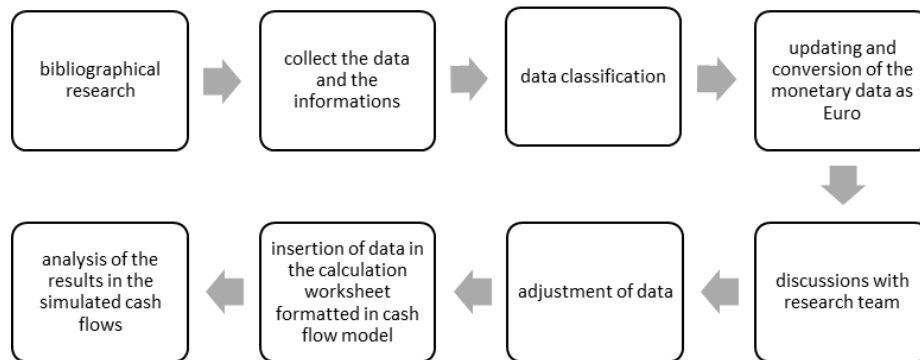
bibliographical research

collect the data and the informations

data classification

updating and conversion of the monetary data as Euro

discussions with research team

adjustment of data

insertion of data in the calculation worksheet formatted in cash flow model

analysis of the results in the simulated cash flows